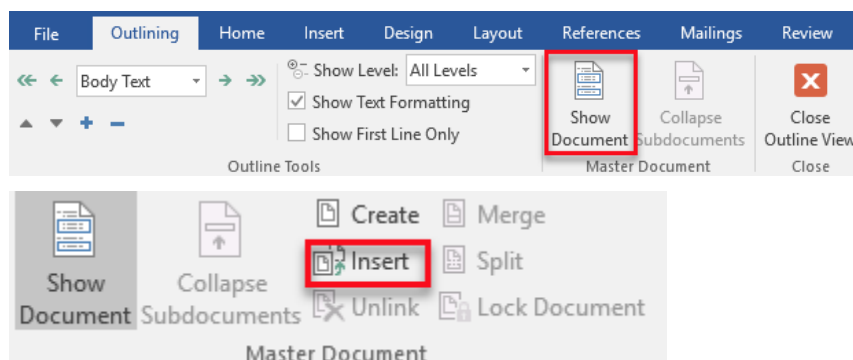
File Outlining Home Insert Design Layout References Mailings Review

Body Text

Show Level: All Levels

Show Text Formatting

Show First Line Only

Outline Tools

Show Document

Collapse Subdocuments

Master Document

Close Outline View

Close

Show Document

Collapse Subdocuments

Create

Insert

Unlink

Merge

Split

Lock Document

Master Document